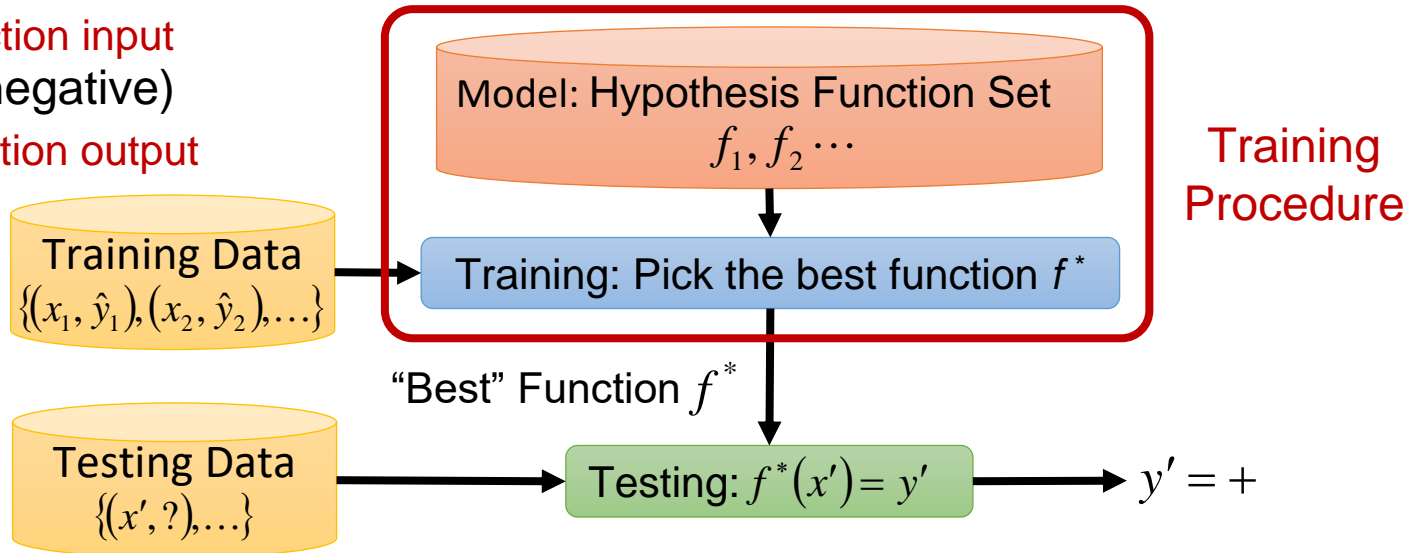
tion input
negative)
tion output

Model: Hypothesis Function Set
$f_1, f_2 \cdots$

Training Procedure

Training Data
$\{(x_1, \hat{y}_1), (x_2, \hat{y}_2), \ldots\}$

Training: Pick the best function $f^*$

"Best" Function $f^*$

Testing Data
$\{(x', ?), \ldots\}$

Testing: $f^*(x') = y'$

$y' = +$